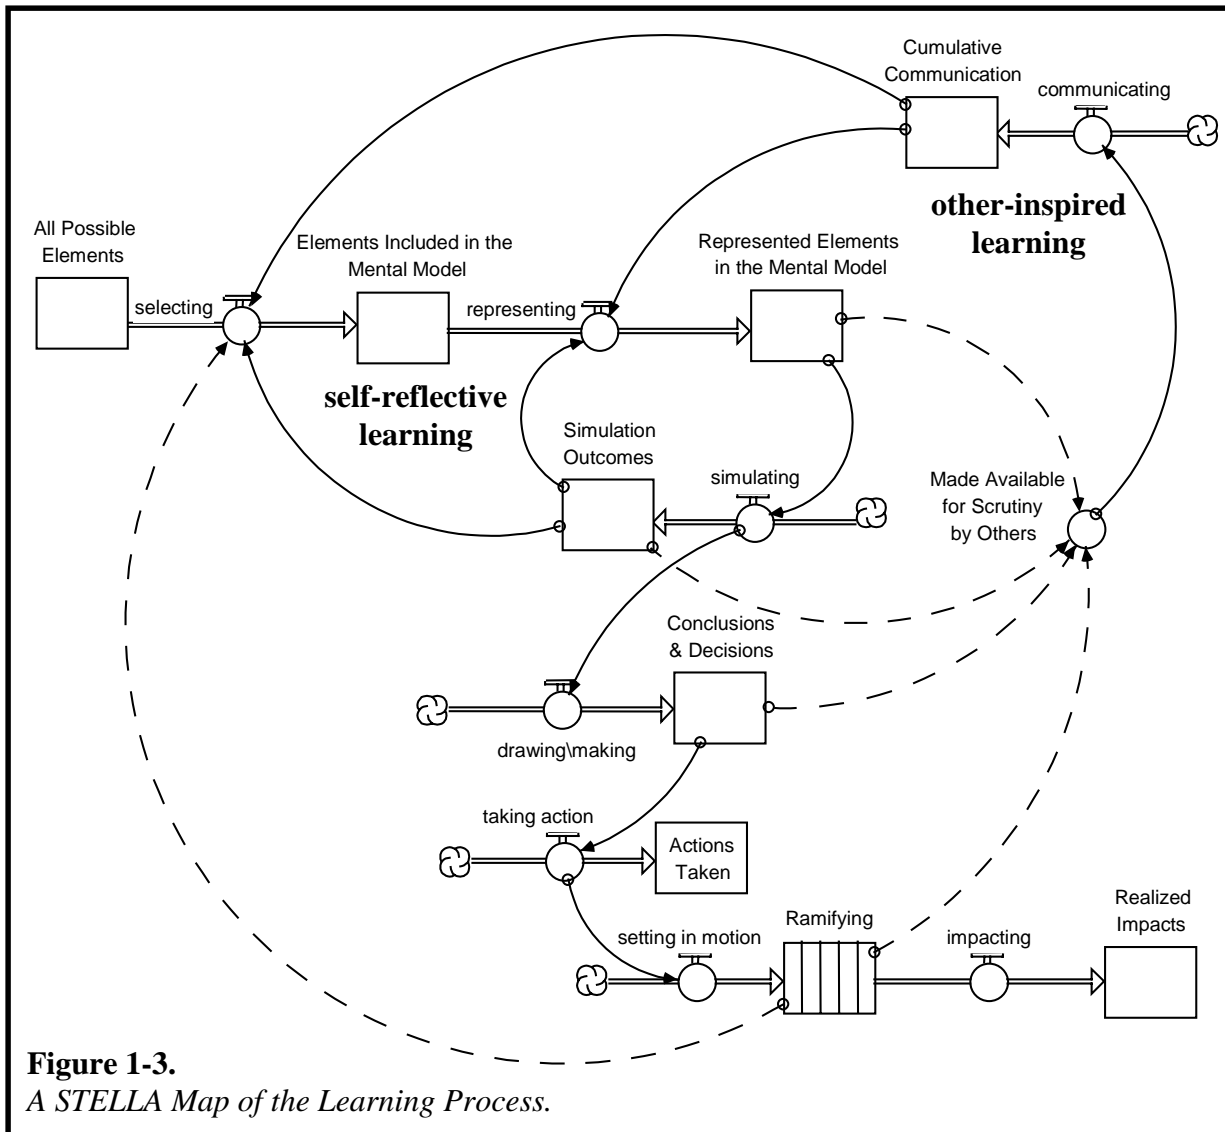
Cumulative Communication

communicating

other-inspired learning

All Possible Elements

Elements Included in the Mental Model

Represented Elements in the Mental Model

selecting

representing

self-reflective learning

Simulation Outcomes

simulating

Made Available for Scrutiny by Others

Conclusions & Decisions

drawing\making

taking action

Actions Taken

Realized Impacts

Ramifying

setting in motion

impacting

**Figure 1-3.**
*A STELLA Map of the Learning Process.*